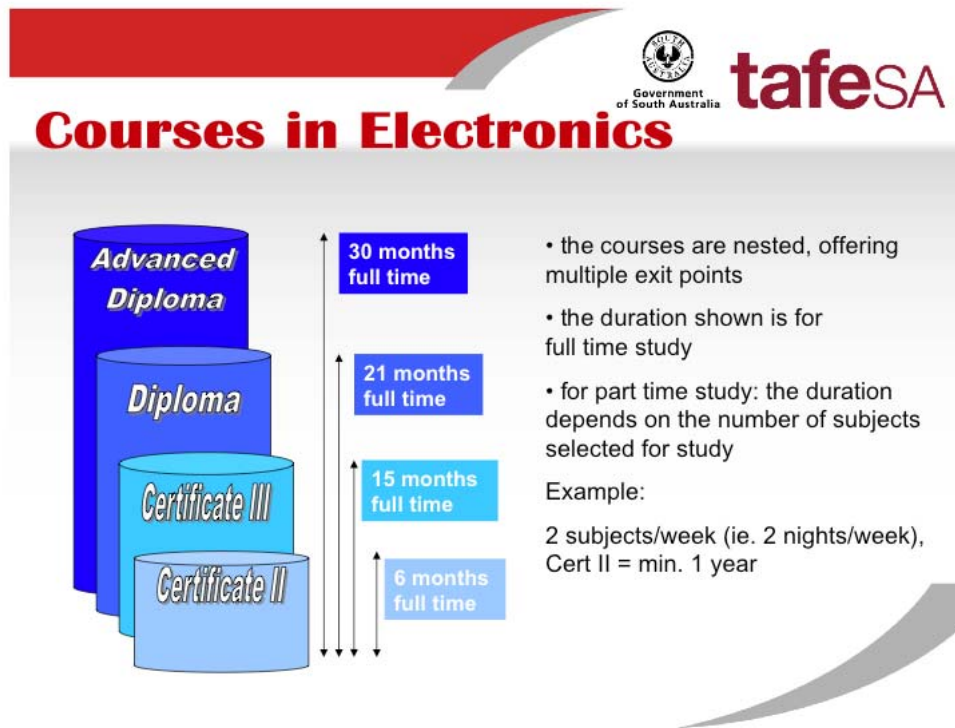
SOUTH AUSTRALIA

Government of South Australia

tafeSA

Courses in Electronics

Advanced Diploma

Diploma

Certificate III

Certificate II

30 months full time

21 months full time

15 months full time

6 months full time

• the courses are nested, offering multiple exit points

• the duration shown is for full time study

• for part time study: the duration depends on the number of subjects selected for study

Example:

2 subjects/week (ie. 2 nights/week), Cert II = min. 1 year